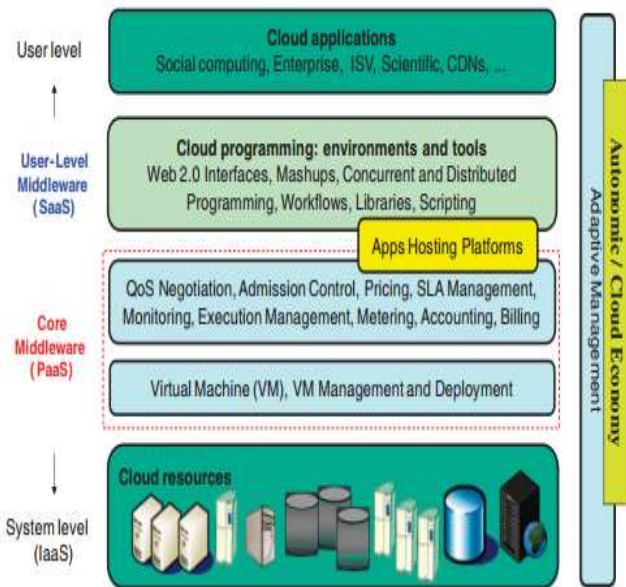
User level

User-Level Middleware (SaaS)

Core Middleware (PaaS)

System level (IaaS)

Cloud applications
Social computing, Enterprise, ISV, Scientific, CDNs, ...

Cloud programming: environments and tools
Web 2.0 Interfaces, Mashups, Concurrent and Distributed Programming, Workflows, Libraries, Scripting

Apps Hosting Platforms

QoS Negotiation, Admission Control, Pricing, SLA Management, Monitoring, Execution Management, Metering, Accounting, Billing

Virtual Machine (VM), VM Management and Deployment

Cloud resources

Autonomic / Cloud Economy
Adaptive Management